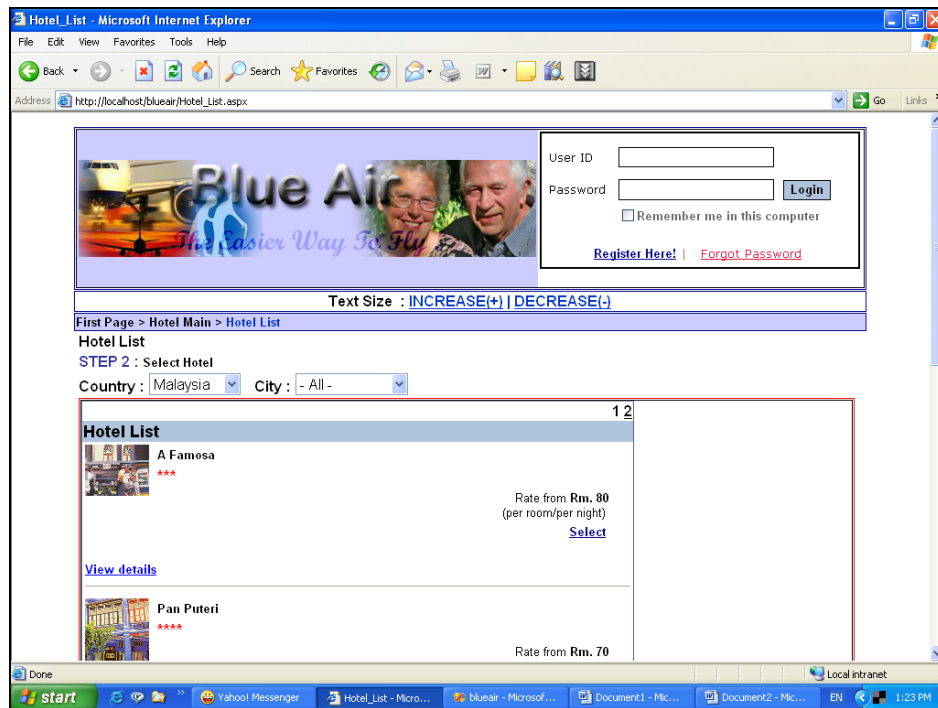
Hotel_List - Microsoft Internet Explorer

File Edit View Favorites Tools Help

Back Search Favorites

Address http://localhost/blueair/Hotel_List.aspx Go Links

Blue Air
The Easier Way To Fly

User ID
Password
Login
Remember me in this computer
Register Here! | Forgot Password

Text Size : INCREASE(+) | DECREASE(-)

First Page > Hotel Main > Hotel List

Hotel List
STEP 2 : Select Hotel
Country : Malaysia City : - All -

1 2

Hotel List

A Famosa
***
Rate from Rm. 80
(per room/per night)
Select
View details

Pan Puteri
****
Rate from Rm. 70

Done Local intranet

start Yahoo! Messenger Hotel_List - Micro... blueair - Microsof... Document1 - Mic... Document2 - Mic... EN 1:23 PM